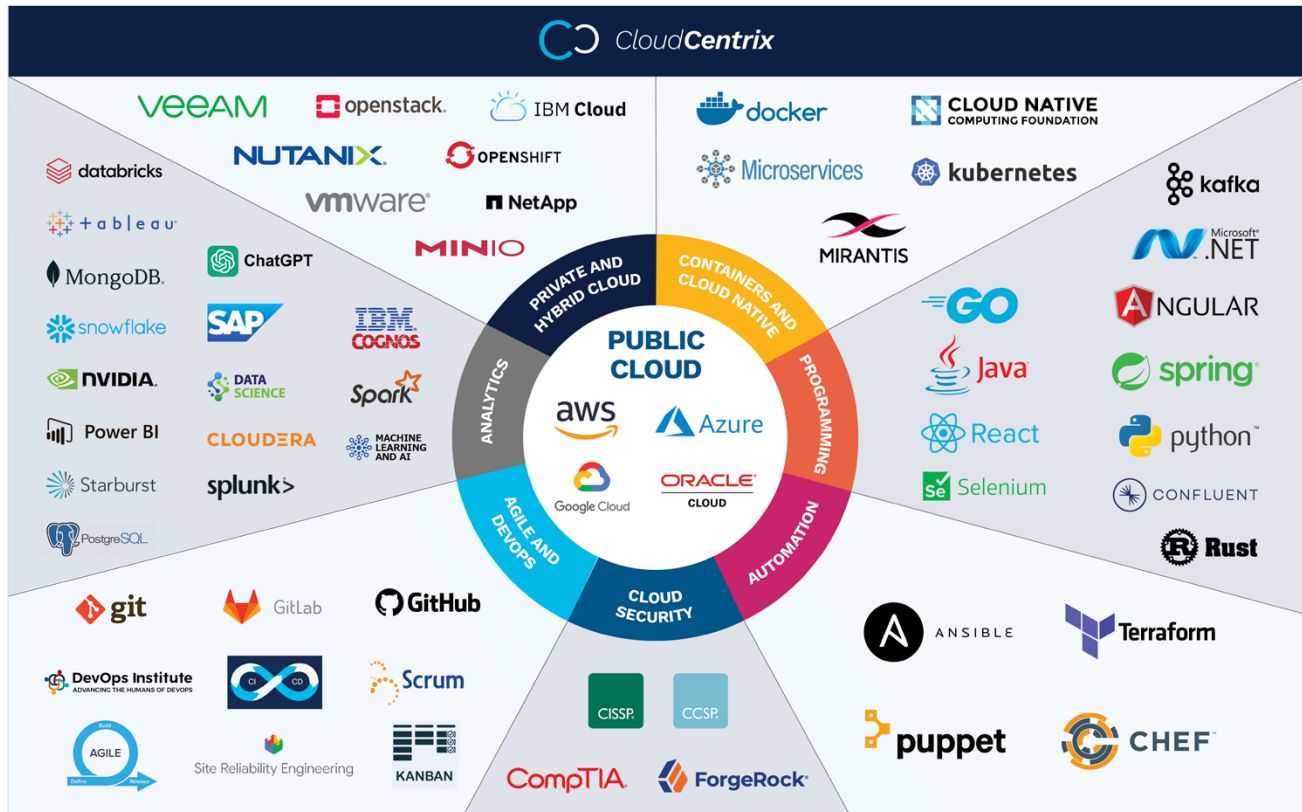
CloudCentrix

VEEAM
openstack.
IBM Cloud
NUTANIX.
OPENSHIFT
vmware
NetApp
MINIO

docker
CLOUD NATIVE COMPUTING FOUNDATION
Microservices
kubernetes
MIRANTIS

databricks
tableau
MongoDB.
snowflake
NVIDIA.
Power BI
Starburst
PostgreSQL
ChatGPT
SAP
IBM COGNOS
DATA SCIENCE
Spark
CLOUDERA
MACHINE LEARNING AND AI
splunk>

kafka
Microsoft .NET
GO
ANGULAR
Java
spring
React
python
Selenium
CONFLUENT
Rust

PRIVATE AND HYBRID CLOUD
CONTAINERS AND CLOUD NATIVE
PROGRAMMING
AUTOMATION
CLOUD SECURITY
AGILE AND DEVOPS
ANALYTICS

PUBLIC CLOUD
aws
Azure
Google Cloud
ORACLE CLOUD

git
GitLab
GitHub
DevOps Institute ADVANCING THE HUMANS OF DEVOPS
CI CD
Scrum
Build AGILE Define Release
Site Reliability Engineering
KANBAN

CISSP.
CCSP.
CompTIA.
ForgeRock.

ANSIBLE
Terraform
puppet
CHEF